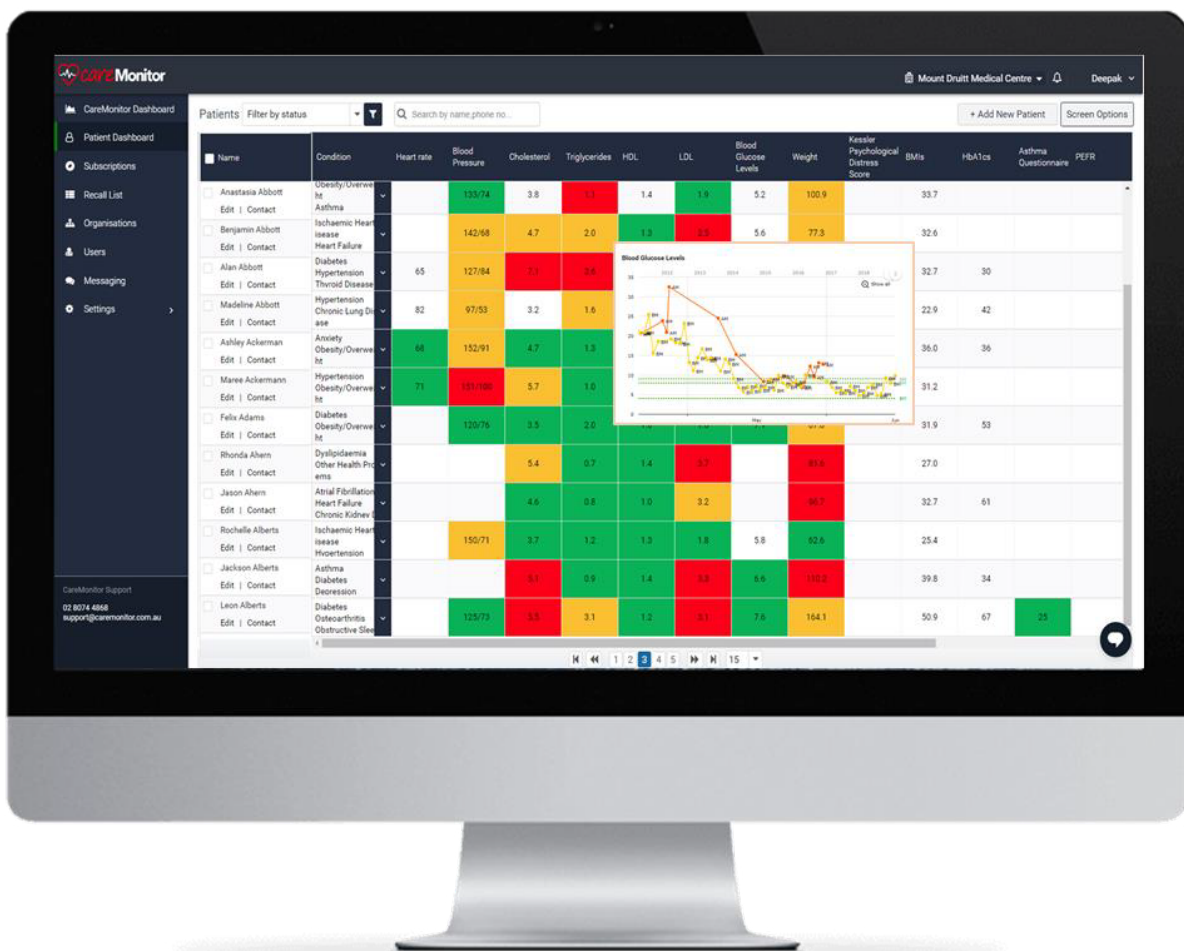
careMonitor

Mount Druitt Medical Centre Deepak

CareMonitor Dashboard
Patient Dashboard
Subscriptions
Recall List
Organisations
Users
Messaging
Settings

CareMonitor Support
02 8074 4868
support@caremonitor.com.au

Patients Filter by status Search by name,phone no... + Add New Patient Screen Options

| Name | Condition | Heart rate | Blood Pressure | Cholesterol | Triglycerides | HDL | LDL | Blood Glucose Levels | Weight | Kessler Psychological Distress Score | BMIs | HbA1cs | Asthma Questionnaire | PEFR |
|---|---|---|---|---|---|---|---|---|---|---|---|---|---|---|
| Anastasia Abbott Edit \| Contact | Obesity/Overweight Asthma | | 133/74 | 3.8 | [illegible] | 1.4 | 1.9 | 5.2 | 100.9 | | 33.7 | | | |
| Benjamin Abbott Edit \| Contact | Ischaemic Heart isease Heart Failure | | 142/68 | 4.7 | 2.0 | 1.3 | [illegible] | 5.6 | 77.3 | | 32.6 | | | |
| Alan Abbott Edit \| Contact | Diabetes Hypertension Thyroid Disease | 65 | 127/84 | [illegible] | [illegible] | | | | | | 32.7 | 30 | | |
| Madeline Abbott Edit \| Contact | Hypertension Chronic Lung Di ase | 82 | 97/53 | 3.2 | 1.6 | | | | | | 22.9 | 42 | | |
| Ashley Ackerman Edit \| Contact | Anxiety Obesity/Overwe ht | 68 | 152/91 | 4.7 | 1.3 | | | | | | 36.0 | 36 | | |
| Maree Ackermann Edit \| Contact | Hypertension Obesity/Overwe ht | 71 | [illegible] | 5.7 | 1.0 | | | | | | 31.2 | | | |
| Felix Adams Edit \| Contact | Diabetes Obesity/Overwe ht | | 120/76 | 3.5 | 2.0 | | | | | | 31.9 | 53 | | |
| Rhonda Ahern Edit \| Contact | Dyslipidaemia Other Health Pr ems | | | 5.4 | 0.7 | 1.4 | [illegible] | | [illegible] | | 27.0 | | | |
| Jason Ahern Edit \| Contact | Atrial Fibrillation Heart Failure Chronic Kidney | | | 4.6 | 0.8 | 1.0 | 3.2 | | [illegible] | | 32.7 | 61 | | |
| Rochelle Alberts Edit \| Contact | Ischaemic Heart isease Hypertension | | 150/71 | 3.7 | 1.2 | 1.3 | 1.8 | 5.8 | 82.6 | | 25.4 | | | |
| Jackson Alberts Edit \| Contact | Asthma Diabetes Depression | | | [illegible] | 0.9 | 1.4 | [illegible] | 6.6 | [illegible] | | 39.8 | 34 | | |
| Leon Alberts Edit \| Contact | Diabetes Osteoarthritis Obstructive Slee | | 125/73 | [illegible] | 3.1 | 1.2 | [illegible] | 7.6 | 164.1 | | 50.9 | 67 | 25 | |

Blood Glucose Levels
Show all

1 2 3 4 5 15